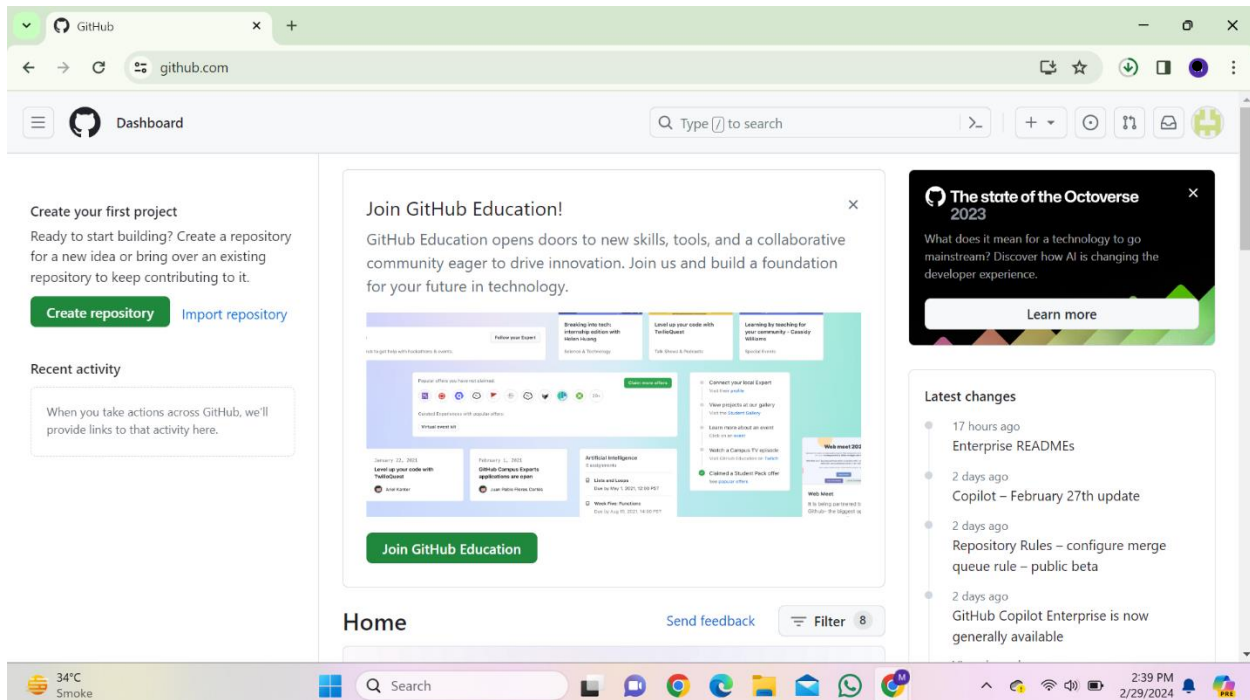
GitHub

github.com

Dashboard

Type / to search

Create your first project

Ready to start building? Create a repository for a new idea or bring over an existing repository to keep contributing to it.

Create repository Import repository

Recent activity

When you take actions across GitHub, we'll provide links to that activity here.

Join GitHub Education!

GitHub Education opens doors to new skills, tools, and a collaborative community eager to drive innovation. Join us and build a foundation for your future in technology.

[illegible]

Join GitHub Education

Home

Send feedback

Filter 8

The state of the Octoverse 2023

What does it mean for a technology to go mainstream? Discover how AI is changing the developer experience.

Learn more

Latest changes

17 hours ago
Enterprise READMEs

2 days ago
Copilot – February 27th update

2 days ago
Repository Rules – configure merge queue rule – public beta

2 days ago
GitHub Copilot Enterprise is now generally available

34°C
Smoke

Search

2:39 PM
2/29/2024